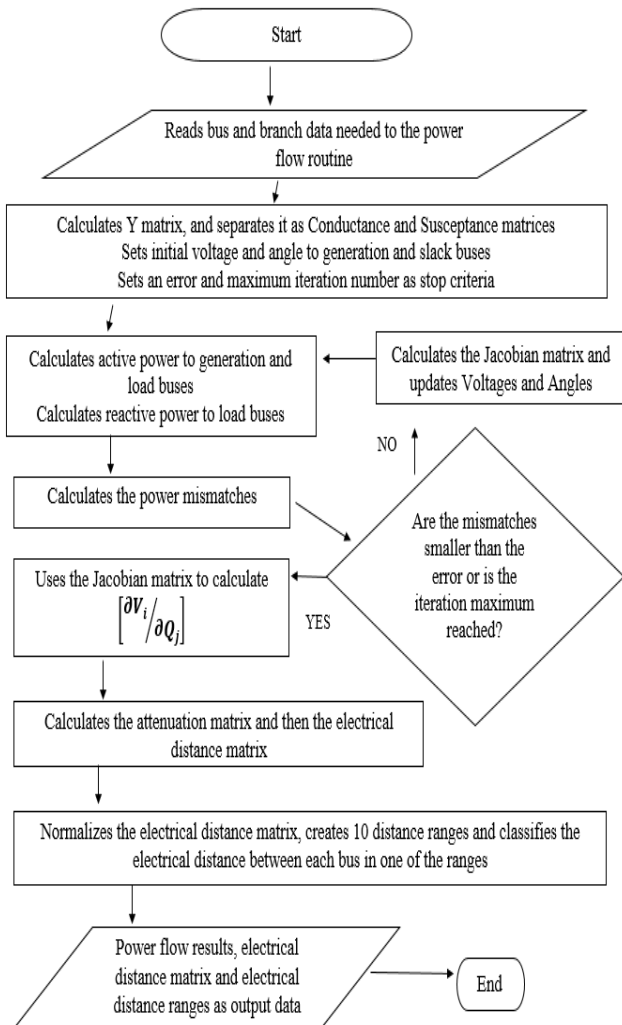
Start

Reads bus and branch data needed to the power flow routine

Calculates Y matrix, and separates it as Conductance and Susceptance matrices
Sets initial voltage and angle to generation and slack buses
Sets an error and maximum iteration number as stop criteria

Calculates active power to generation and load buses
Calculates reactive power to load buses

Calculates the Jacobian matrix and updates Voltages and Angles

NO

Calculates the power mismatches

Are the mismatches smaller than the error or is the iteration maximum reached?

Uses the Jacobian matrix to calculate $\left[{}^{\partial V_i}/_{\partial Q_j}\right]$

YES

Calculates the attenuation matrix and then the electrical distance matrix

Normalizes the electrical distance matrix, creates 10 distance ranges and classifies the electrical distance between each bus in one of the ranges

Power flow results, electrical distance matrix and electrical distance ranges as output data

End